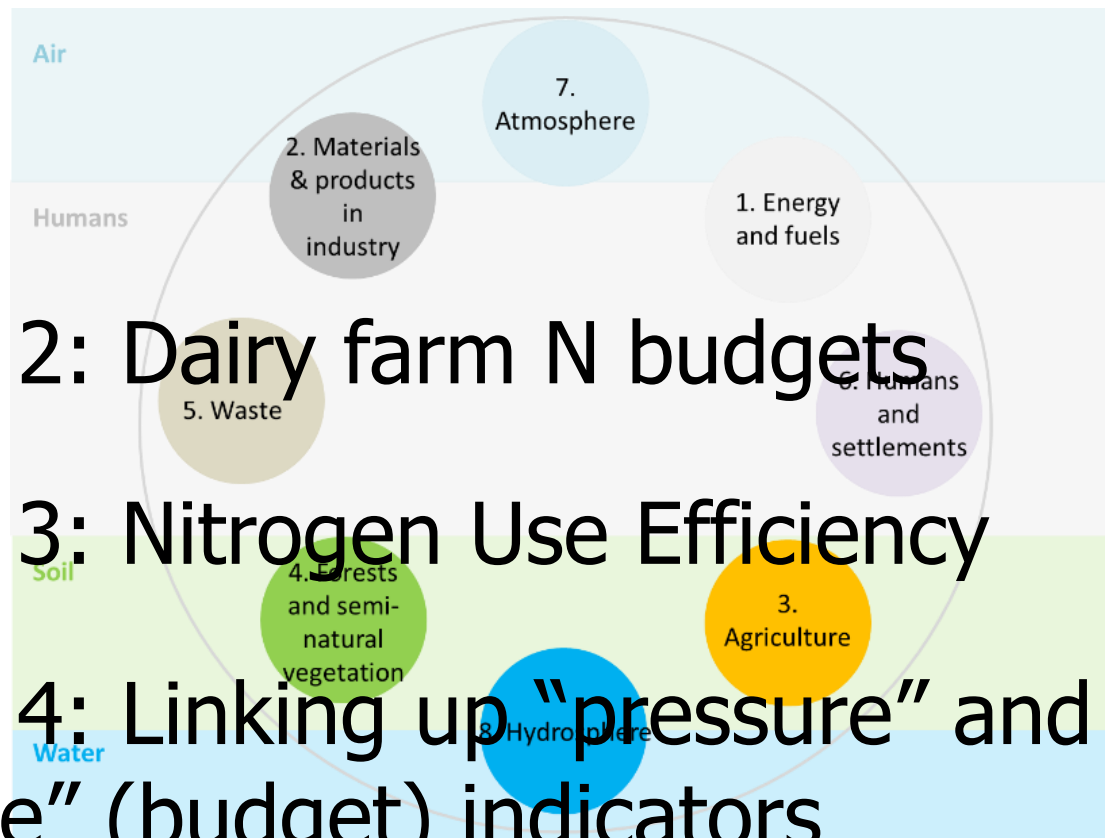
Air

Humans

Soil

Water

7. Atmosphere

2. Materials & products in industry

1. Energy and fuels

5. Waste

6. Humans and settlements

4. Forests and semi-natural vegetation

3. Agriculture

8. Hydrosphere

2: Dairy farm N budgets

3: Nitrogen Use Efficiency

4: Linking up “pressure” and

e” (budget) indicators